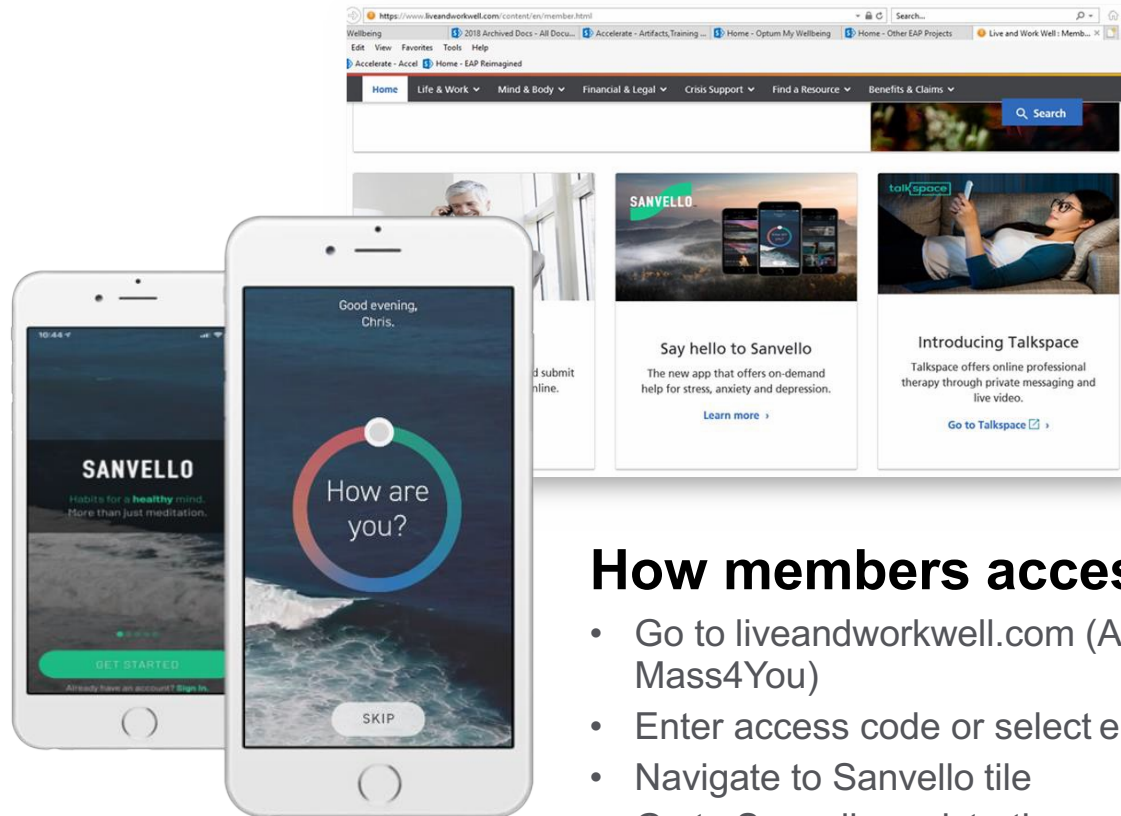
https://www.liveandworkwell.com/content/en/member.html

Search...

Wellbeing

2018 Archived Docs - All Docu...

Accelerate - Artifacts,Training ...

Home - Optum My Wellbeing

Home - Other EAP Projects

Live and Work Well : Memb...

Edit View Favorites Tools Help

Accelerate - Accel

Home - EAP Reimagined

Home

Life & Work

Mind & Body

Financial & Legal

Crisis Support

Find a Resource

Benefits & Claims

Search

d submit nline.

SANVELLO

Say hello to Sanvello

The new app that offers on-demand help for stress, anxiety and depression.

Learn more ›

talkspace

Introducing Talkspace

Talkspace offers online professional therapy through private messaging and live video.

Go to Talkspace ›

10:44

SANVELLO

Habits for a healthy mind. More than just meditation.

GET STARTED

Already have an account? Sign In.

Good evening, Chris.

How are you?

SKIP

How members acces

• Go to liveandworkwell.com (A Mass4You)

• Enter access code or select e

• Navigate to Sanvello tile